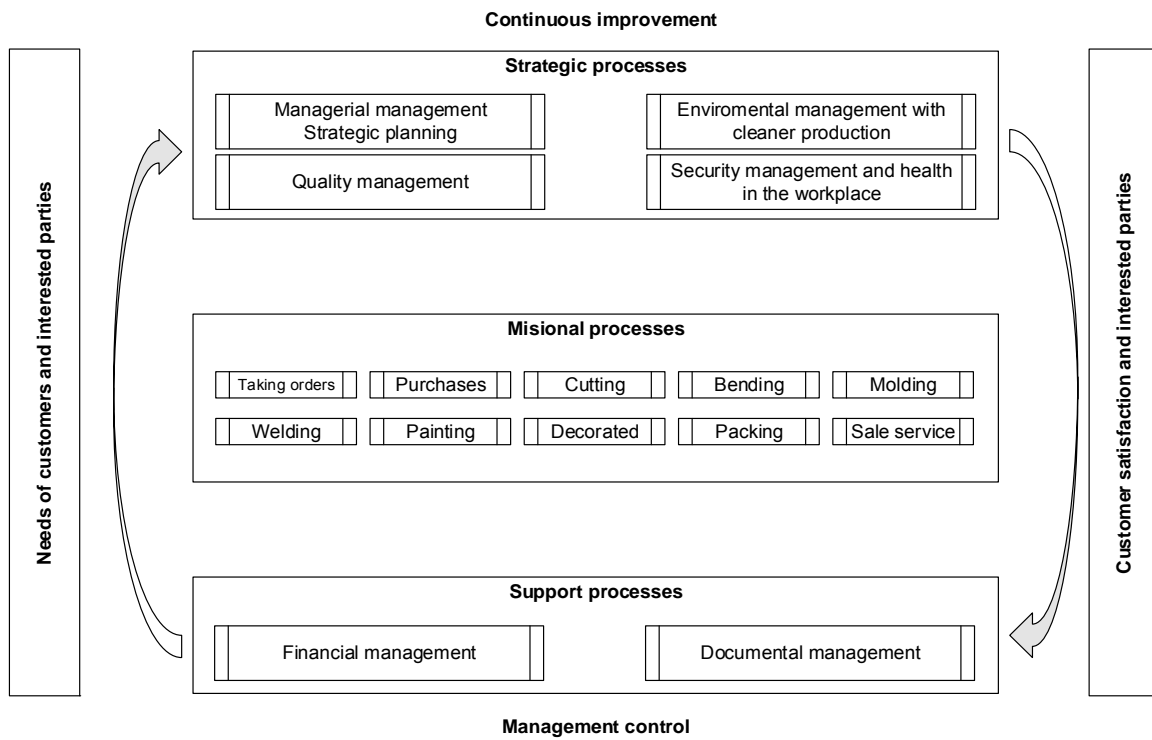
Continuous improvement

Needs of customers and interested parties

Strategic processes

Managerial management Strategic planning

Enviromental management with cleaner production

Quality management

Security management and health in the workplace

Misional processes

Taking orders

Purchases

Cutting

Bending

Molding

Welding

Painting

Decorated

Packing

Sale service

Support processes

Financial management

Documental management

Customer satisfaction and interested parties

Management control